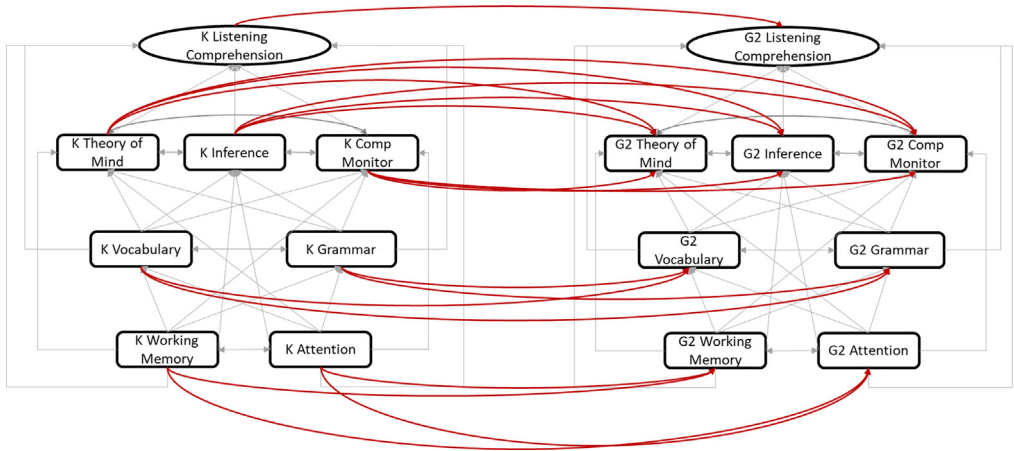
K Listening Comprehension

G2 Listening Comprehension

K Theory of Mind

K Inference

K Comp Monitor

G2 Theory of Mind

G2 Inference

G2 Comp Monitor

K Vocabulary

K Grammar

G2 Vocabulary

G2 Grammar

K Working Memory

K Attention

G2 Working Memory

G2 Attention